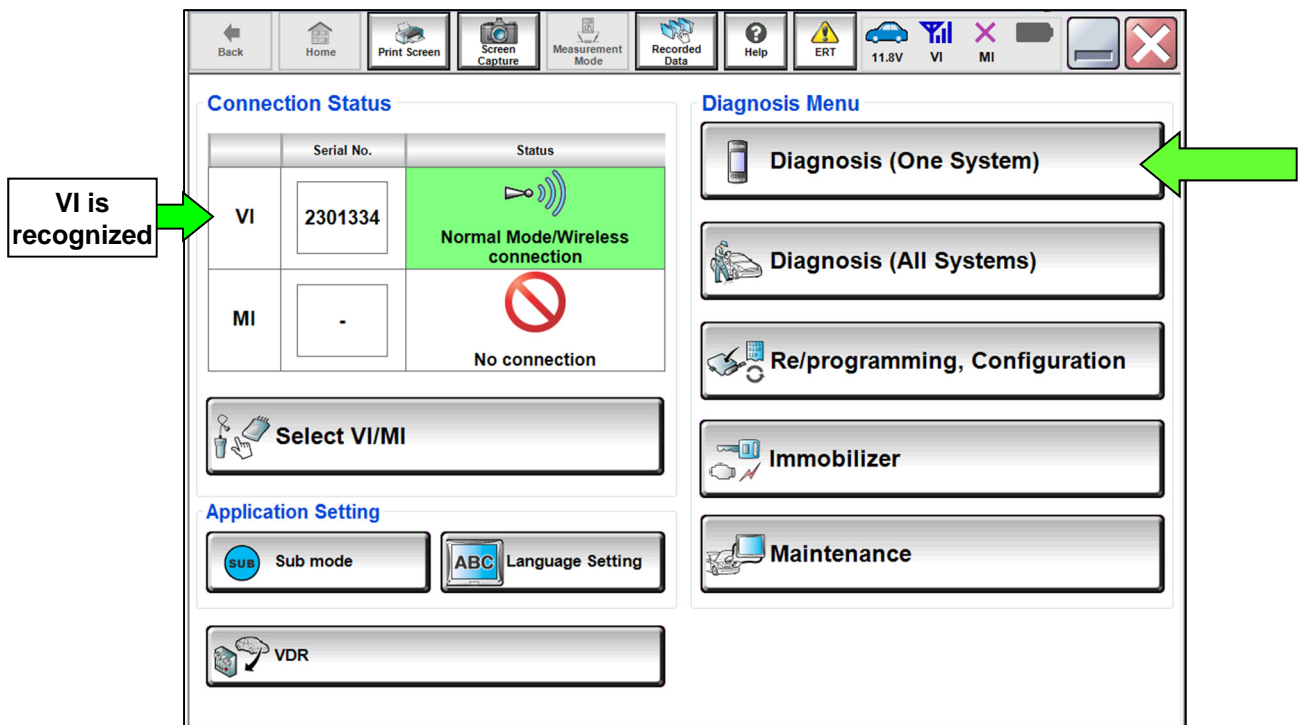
Back
Home
Print Screen
Screen Capture
Measurement Mode
Recorded Data
Help
ERT
11.8V
VI
MI

VI is recognized

Connection Status

| | Serial No. | Status |
|---|---|---|
| VI | 2301334 | Normal Mode/Wireless connection |
| MI | - | No connection |

Select VI/MI

Application Setting

SUB Sub mode

ABC Language Setting

VDR

Diagnosis Menu

Diagnosis (One System)

Diagnosis (All Systems)

Re/programming, Configuration

Immobilizer

Maintenance